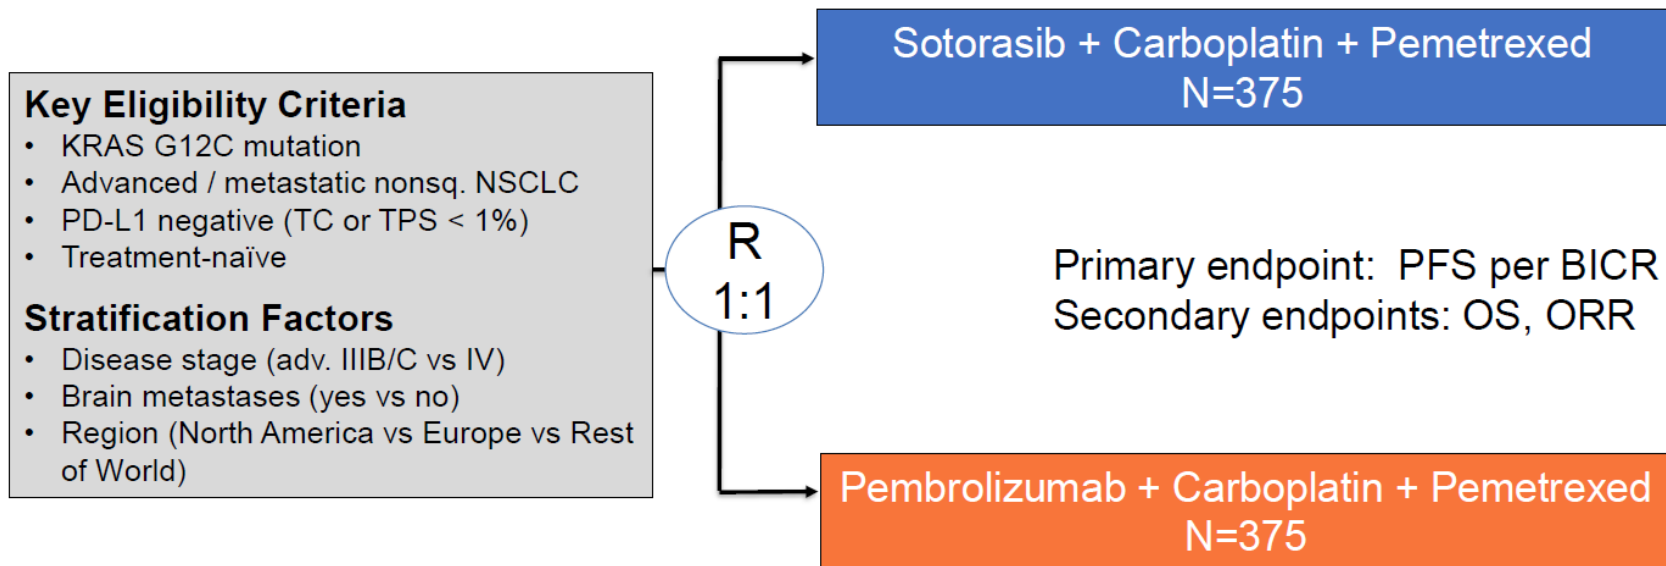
Key Eligibility Criteria
- KRAS G12C mutation
- Advanced / metastatic nonsq. NSCLC
- PD-L1 negative (TC or TPS < 1%)
- Treatment-naïve

Stratification Factors
- Disease stage (adv. IIIB/C vs IV)
- Brain metastases (yes vs no)
- Region (North America vs Europe vs Rest of World)

R
1:1

Sotorasib + Carboplatin + Pemetrexed
N=375

Primary endpoint: PFS per BICR
Secondary endpoints: OS, ORR

Pembrolizumab + Carboplatin + Pemetrexed
N=375